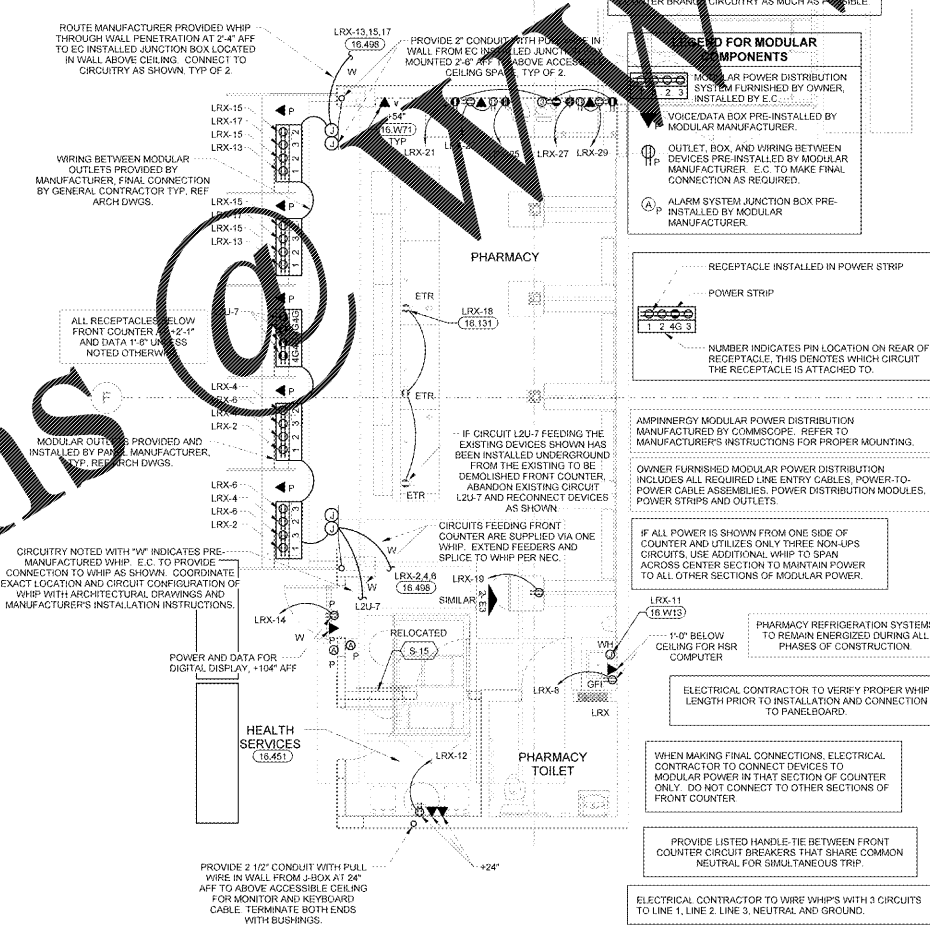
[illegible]TER BRANC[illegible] CIRCUITRY AS MUCH AS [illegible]SIBLE

ROUTE MANUFACTURER PROVIDED WHIP THROUGH WALL PENETRATION AT 2'-4" AFF TO EC INSTALLED JUNCTION BOX LOCATED IN WALL ABOVE CEILING. CONNECT TO CIRCUITRY AS SHOWN, TYP OF 2.

LRX-13,15,17
16.498

PROVIDE 2" CONDUIT WITH PU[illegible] IN WALL FROM EC INS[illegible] JUNCT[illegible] MOUNTED 2'-6" AFF T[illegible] ABOVE ACCES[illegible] CEILING SPA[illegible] TYP OF 2.

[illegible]EGEND FOR MODULAR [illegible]COMPONENTS

MO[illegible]LAR POWER DISTRIBUTION SYSTEM FURNISHED BY OWNER, INSTALLED BY E.C.

VOICE/DATA BOX PRE-INSTALLED BY MODULAR MANUFACTURER.

OUTLET, BOX, AND WIRING BETWEEN DEVICES PRE-INSTALLED BY MODULAR MANUFACTURER. E.C. TO MAKE FINAL CONNECTION AS REQUIRED.

ALARM SYSTEM JUNCTION BOX PRE-INSTALLED BY MODULAR MANUFACTURER.

LRX-15
LRX-17
LRX-15
LRX-13

+54"
16.W71
TYP
LRX-21
LRX-27
LRX-29

WIRING BETWEEN MODULAR OUTLETS PROVIDED BY MANUFACTURER, FINAL CONNECTION BY GENERAL CONTRACTOR TYP, REF ARCH DWGS.

LRX-15
LRX-15
LRX-13

PHARMACY

RECEPTACLE INSTALLED IN POWER STRIP

POWER STRIP

1 2 4G 3

NUMBER INDICATES PIN LOCATION ON REAR OF RECEPTACLE, THIS DENOTES WHICH CIRCUIT THE RECEPTACLE IS ATTACHED TO.

ALL RECEPTACLES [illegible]ELOW FRONT COUNTER A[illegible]+2'-1" AND DATA 1'-6" UN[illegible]SS NOTED OTHERW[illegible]

ETR
LRX-18
16.131

LRX-4
LRX-6
LRX-2

ETR

MODULAR OUTL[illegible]S PROVIDED AND INSTALLED BY PAN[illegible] MANUFACTURER, TYP, RE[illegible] ARCH DWGS.

IF CIRCUIT L2U-7 FEEDING THE EXISTING DEVICES SHOWN HAS BEEN INSTALLED UNDERGROUND FROM THE EXISTING TO BE DEMOLISHED FRONT COUNTER, ABANDON EXISTING CIRCUIT L2U-7 AND RECONNECT DEVICES AS SHOWN.

ETR

AMPINNERGY MODULAR POWER DISTRIBUTION MANUFACTURED BY COMMSCOPE. REFER TO MANUFACTURER'S INSTRUCTIONS FOR PROPER MOUNTING.

OWNER FURNISHED MODULAR POWER DISTRIBUTION INCLUDES ALL REQUIRED LINE ENTRY CABLES, POWER-TO-POWER CABLE ASSEMBLIES, POWER DISTRIBUTION MODULES, POWER STRIPS AND OUTLETS.

LRX-6
LRX-4
LRX-6
LRX-2

CIRCUITS FEEDING FRONT COUNTER ARE SUPPLIED VIA ONE WHIP. EXTEND FEEDERS AND SPLICE TO WHIP PER NEC.

IF ALL POWER IS SHOWN FROM ONE SIDE OF COUNTER AND UTILIZES ONLY THREE NON-UPS CIRCUITS, USE ADDITIONAL WHIP TO SPAN ACROSS CENTER SECTION TO MAINTAIN POWER TO ALL OTHER SECTIONS OF MODULAR POWER.

CIRCUITRY NOTED WITH "W" INDICATES PRE-MANUFACTURED WHIP. E.C. TO PROVIDE CONNECTION TO WHIP AS SHOWN. COORDINATE EXACT LOCATION AND CIRCUIT CONFIGURATION OF WHIP WITH ARCHITECTURAL DRAWINGS AND MANUFACTURER'S INSTALLATION INSTRUCTIONS.

LRX-2,4,6
16.498
L2U-7
LRX-19
SIMILAR

LRX-11
16.W13

LRX-14

RELOCATED
S-15

PHARMACY REFRIGERATION SYSTEMS TO REMAIN ENERGIZED DURING ALL PHASES OF CONSTRUCTION.

1'-0" BELOW CEILING FOR HSR COMPUTER

POWER AND DATA FOR DIGITAL DISPLAY, +104" AFF

LRX-8
GFI
LRX

ELECTRICAL CONTRACTOR TO VERIFY PROPER WHIP LENGTH PRIOR TO INSTALLATION AND CONNECTION TO PANELBOARD.

HEALTH SERVICES
16.451

LRX-12

PHARMACY TOILET

WHEN MAKING FINAL CONNECTIONS, ELECTRICAL CONTRACTOR TO CONNECT DEVICES TO MODULAR POWER IN THAT SECTION OF COUNTER ONLY. DO NOT CONNECT TO OTHER SECTIONS OF FRONT COUNTER.

PROVIDE LISTED HANDLE-TIE BETWEEN FRONT COUNTER CIRCUIT BREAKERS THAT SHARE COMMON NEUTRAL FOR SIMULTANEOUS TRIP.

+24"

PROVIDE 2 1/2" CONDUIT WITH PULL WIRE IN WALL FROM J-BOX AT 24" AFF TO ABOVE ACCESSIBLE CEILING FOR MONITOR AND KEYBOARD CABLE. TERMINATE BOTH ENDS WITH BUSHINGS.

ELECTRICAL CONTRACTOR TO WIRE WHIP'S WITH 3 CIRCUITS TO LINE 1, LINE 2, LINE 3, NEUTRAL AND GROUND.